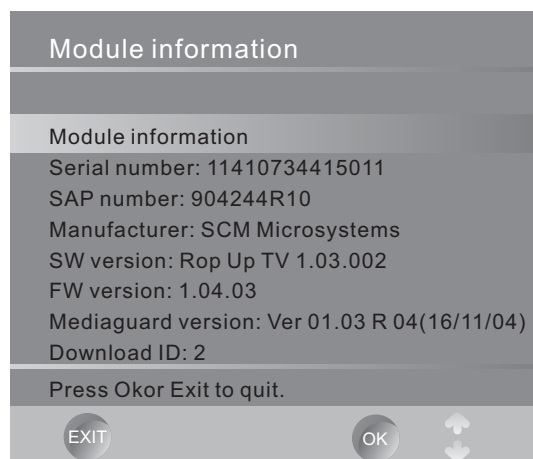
Module information

Module information
Serial number: 11410734415011
SAP number: 904244R10
Manufacturer: SCM Microsystems
SW version: Rop Up TV 1.03.002
FW version: 1.04.03
Mediaguard version: Ver 01.03 R 04(16/11/04)
Download ID: 2

Press Okor Exit to quit.

EXIT
OK